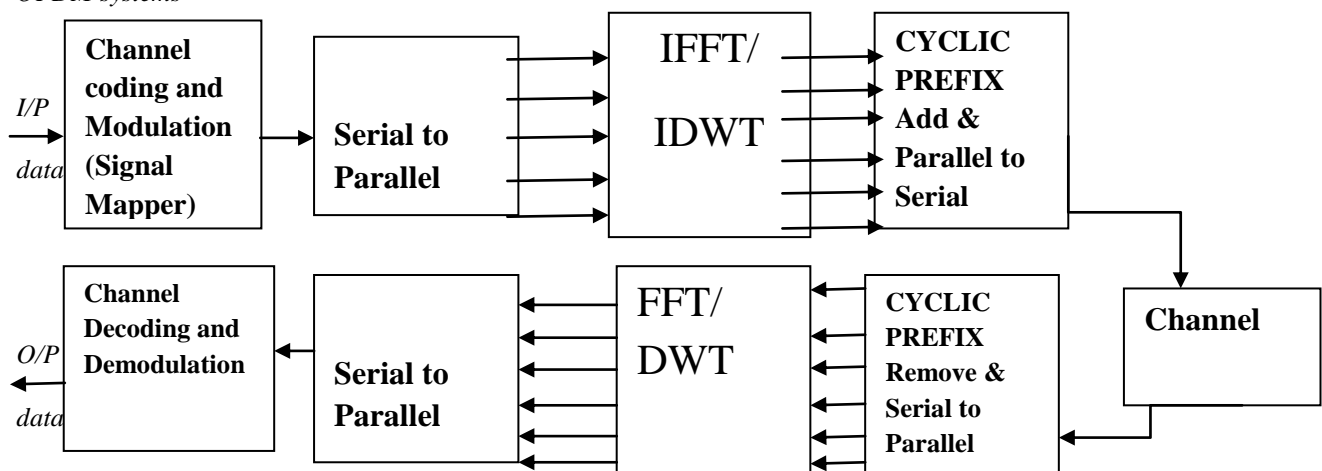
OFDM systems

I/P data

Channel coding and Modulation (Signal Mapper)

Serial to Parallel

IFFT/ IDWT

CYCLIC PREFIX Add & Parallel to Serial

Channel

CYCLIC PREFIX Remove & Serial to Parallel

FFT/ DWT

Serial to Parallel

Channel Decoding and Demodulation

O/P data